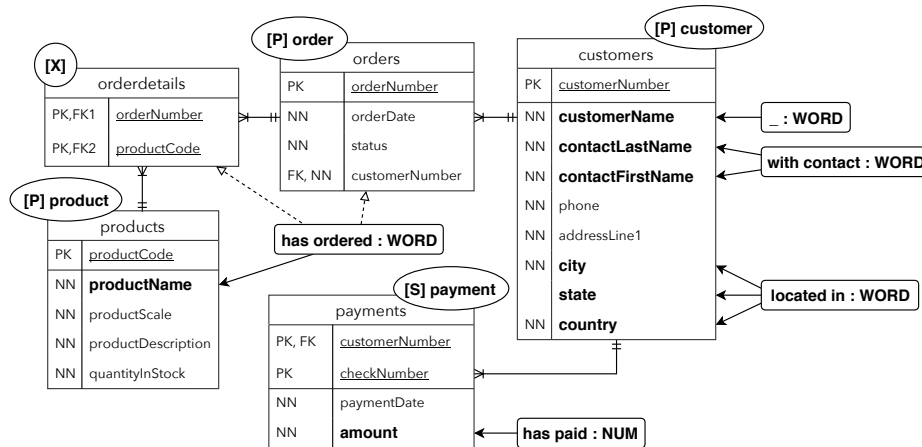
[X]

orderdetails

| PK,FK1 | orderNumber |
|---|---|
| PK,FK2 | productCode |

[P] order

orders

| PK | orderNumber |
|---|---|
| NN | orderDate |
| NN | status |
| FK, NN | customerNumber |

[P] customer

customers

| PK | customerNumber |
|---|---|
| NN | **customerName** |
| NN | **contactLastName** |
| NN | **contactFirstName** |
| NN | phone |
| NN | addressLine1 |
| NN | **city** |
| | **state** |
| NN | **country** |

_ : WORD

with contact : WORD

located in : WORD

[P] product

products

| PK | productCode |
|---|---|
| NN | **productName** |
| NN | productScale |
| NN | productDescription |
| NN | quantityInStock |

has ordered : WORD

[S] payment

payments

| PK, FK | customerNumber |
|---|---|
| PK | checkNumber |
| NN | paymentDate |
| NN | **amount** |

has paid : NUM